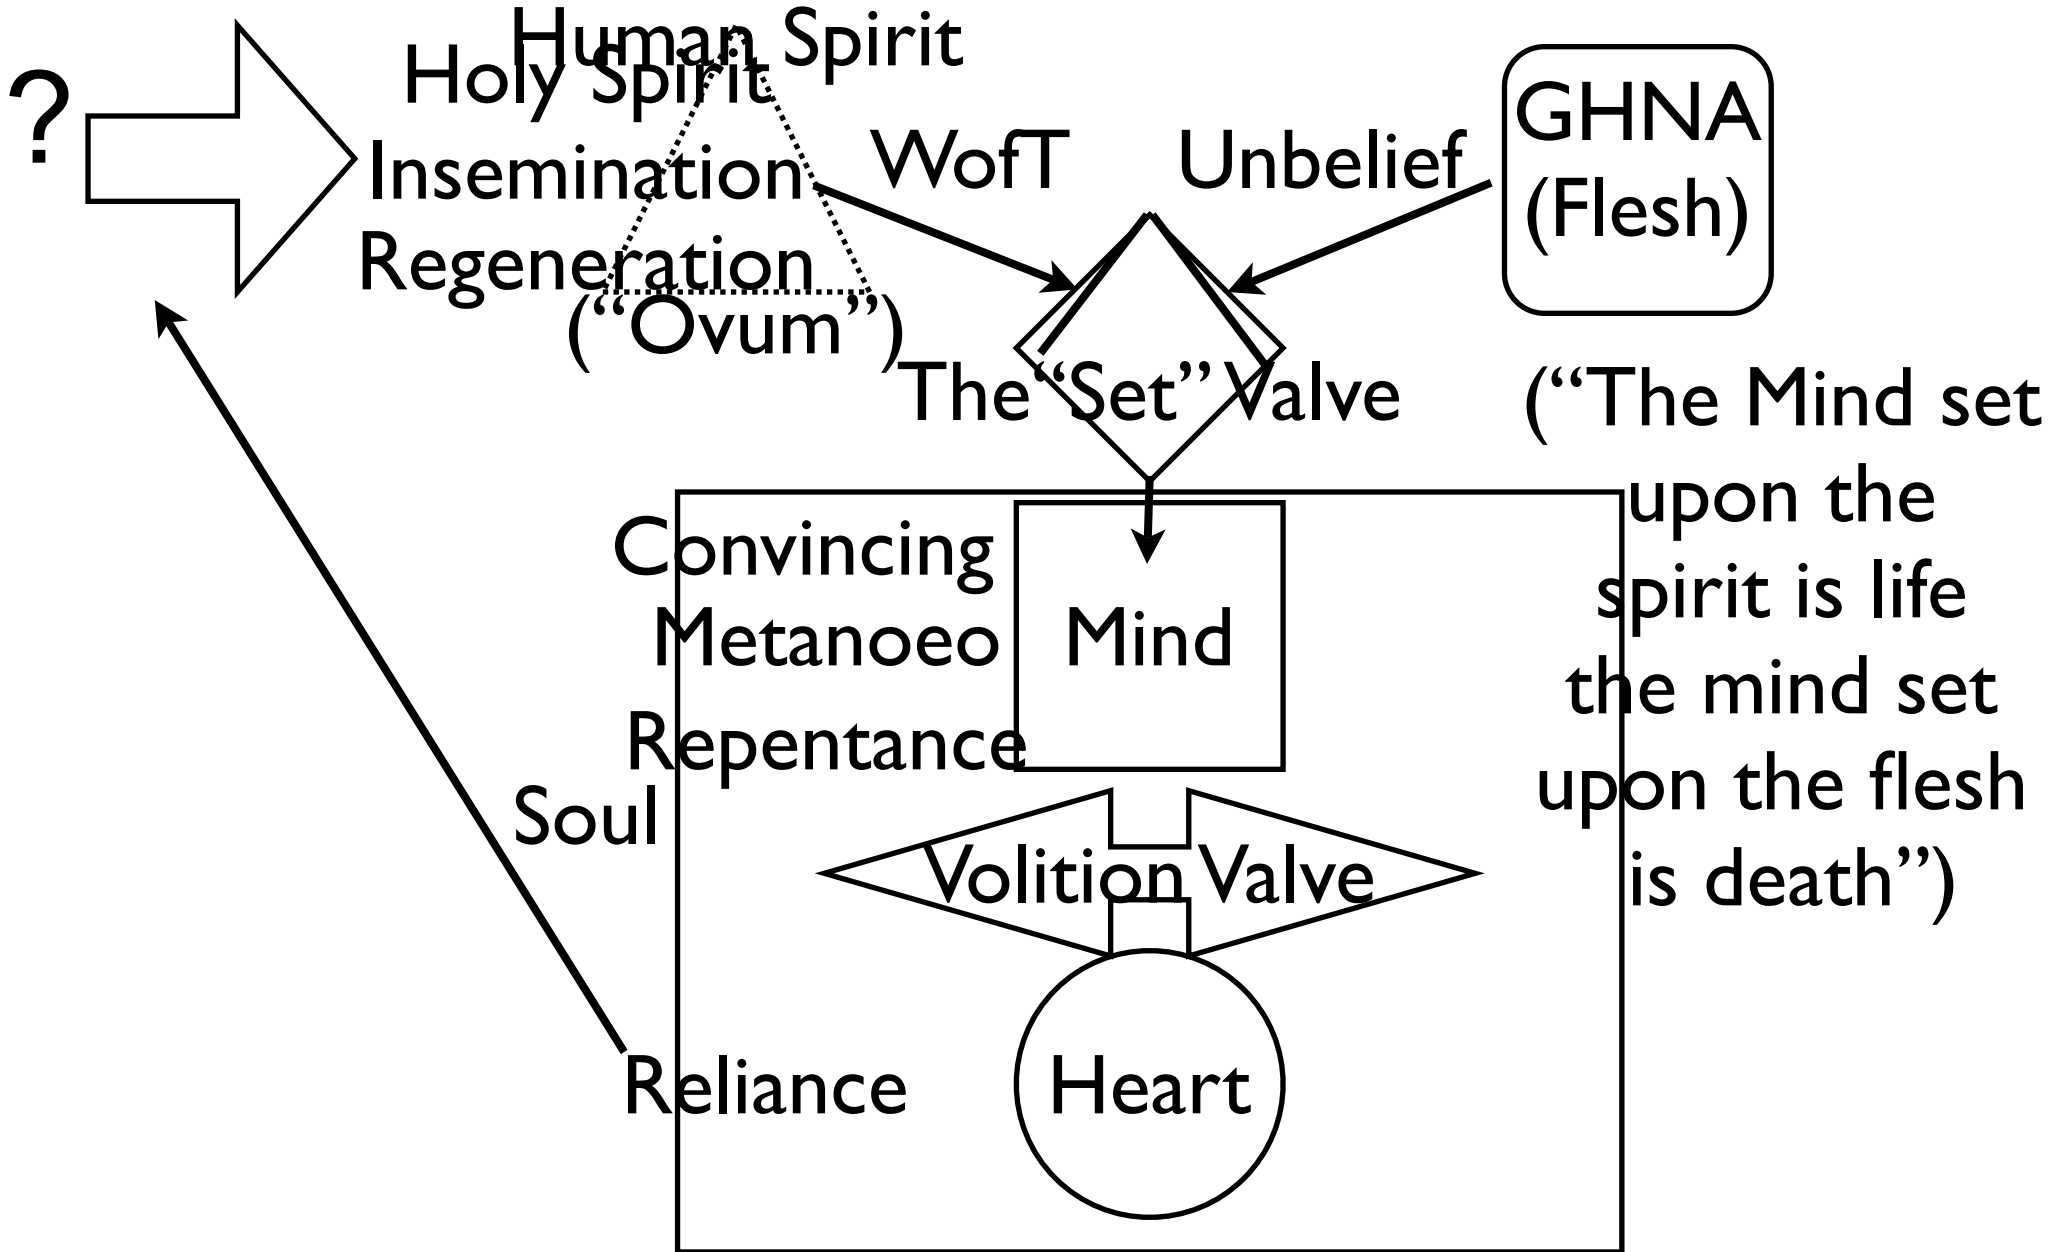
?

Human Spirit

Holy Spirit
Insemination
Regeneration
("Ovum")

WofT

Unbelief

GHNA
(Flesh)

The "Set" Valve

("The Mind set upon the spirit is life the mind set upon the flesh is death")

Convincing
Metanoeo
Repentance

Mind

Soul

Volition Valve

Reliance

Heart